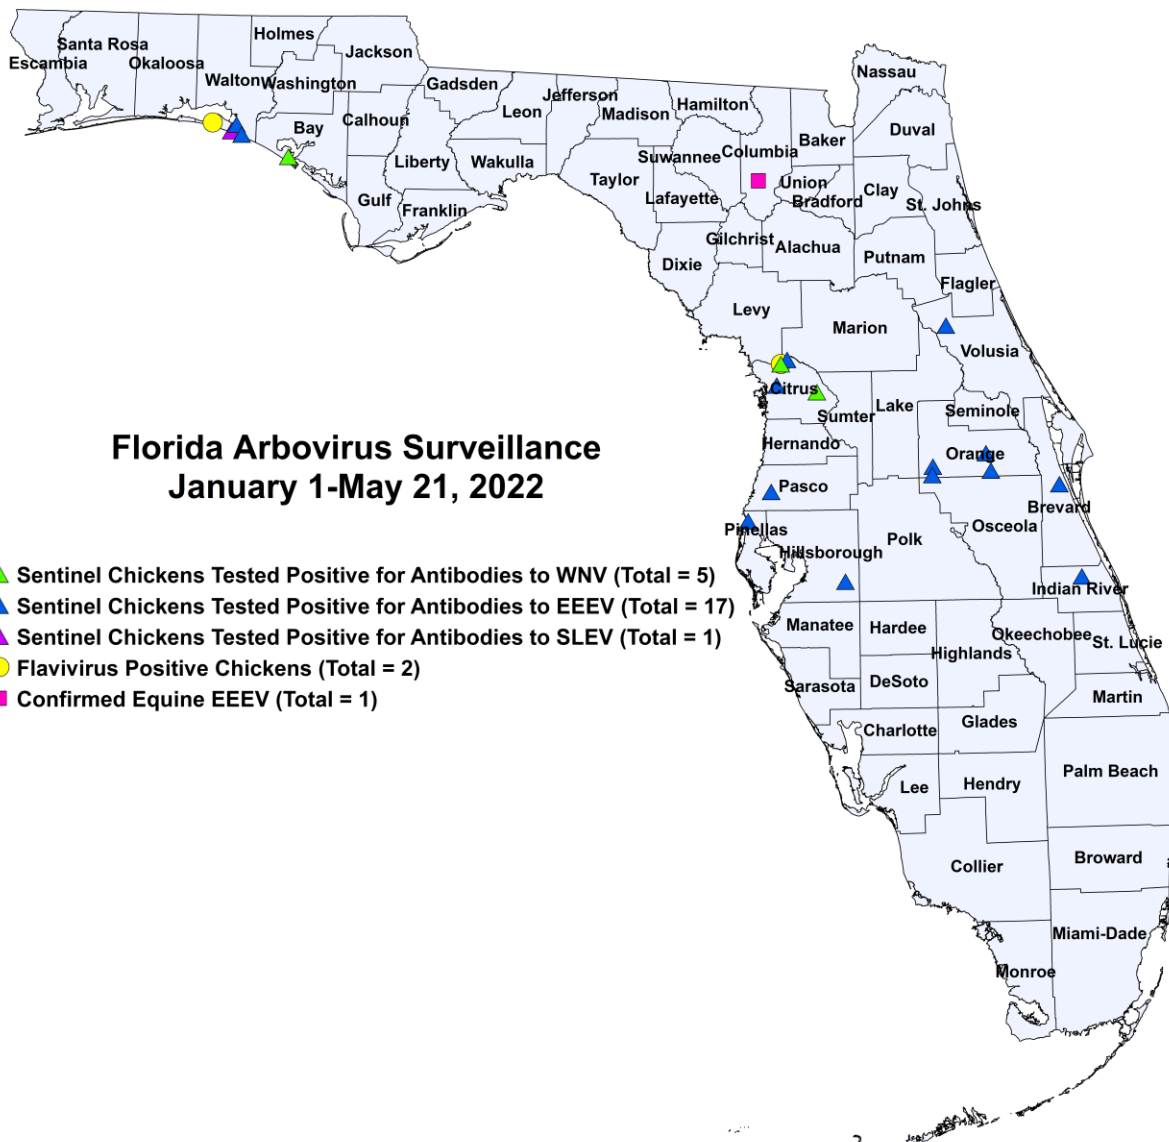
Florida Arbovirus Surveillance
January 1-May 21, 2022

Sentinel Chickens Tested Positive for Antibodies to WNV (Total = 5)
Sentinel Chickens Tested Positive for Antibodies to EEEV (Total = 17)
Sentinel Chickens Tested Positive for Antibodies to SLEV (Total = 1)
Flavivirus Positive Chickens (Total = 2)
Confirmed Equine EEEV (Total = 1)

Santa Rosa
Escambia
Okaloosa
Holmes
Jackson
Walton
Washington
Bay
Calhoun
Gadsden
Leon
Jefferson
Madison
Hamilton
Nassau
Duval
Baker
Liberty
Wakulla
Suwannee
Columbia
Taylor
Union
Clay
Gulf
Franklin
Lafayette
Bradford
St. Johns
Gilchrist
Alachua
Dixie
Putnam
Flagler
Levy
Marion
Volusia
Citrus
Sumter
Lake
Seminole
Hernando
Orange
Pasco
Brevard
Pinellas
Osceola
Hillsborough
Polk
Indian River
Manatee
Hardee
Okeechobee
St. Lucie
Highlands
Sarasota
DeSoto
Martin
Charlotte
Glades
Palm Beach
Lee
Hendry
Broward
Collier
Miami-Dade
Monroe